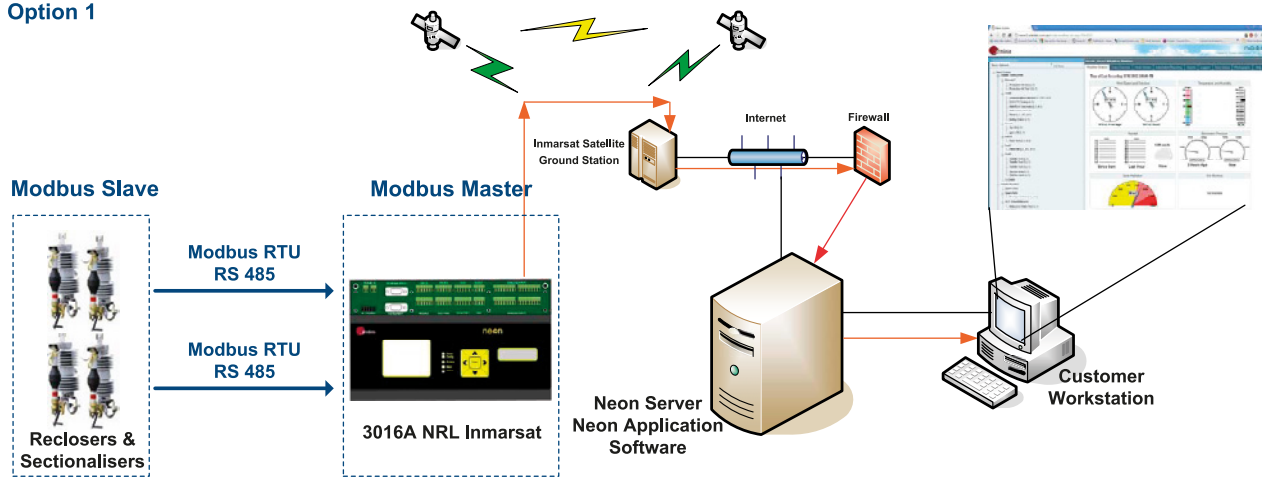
Option 1

Inmarsat Satellite Ground Station

Internet

Firewall

Modbus Slave

Modbus Master

Modbus RTU
RS 485

Modbus RTU
RS 485

neon

3016A NRL Inmarsat

Reclosers & Sectionalisers

Neon Server
Neon Application Software

Customer Workstation